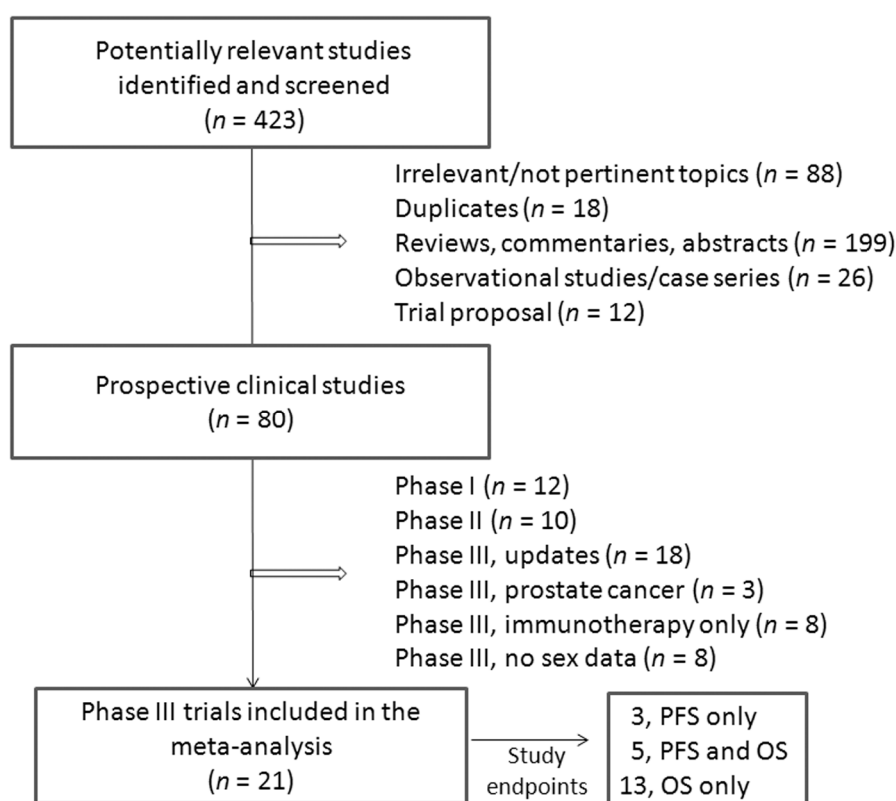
Potentially relevant studies identified and screened
($n$ = 423)

Irrelevant/not pertinent topics ($n$ = 88)
Duplicates ($n$ = 18)
Reviews, commentaries, abstracts ($n$ = 199)
Observational studies/case series ($n$ = 26)
Trial proposal ($n$ = 12)

Prospective clinical studies
($n$ = 80)

Phase I ($n$ = 12)
Phase II ($n$ = 10)
Phase III, updates ($n$ = 18)
Phase III, prostate cancer ($n$ = 3)
Phase III, immunotherapy only ($n$ = 8)
Phase III, no sex data ($n$ = 8)

Phase III trials included in the meta-analysis
($n$ = 21)

Study endpoints

3, PFS only
5, PFS and OS
13, OS only